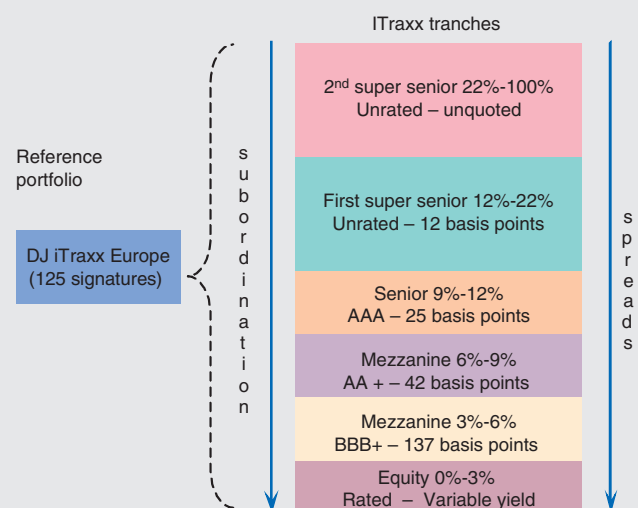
ITraxx tranches

Reference portfolio

DJ iTraxx Europe (125 signatures)

subordination

2$^{nd}$ super senior 22%-100%
Unrated – unquoted

First super senior 12%-22%
Unrated – 12 basis points

Senior 9%-12%
AAA – 25 basis points

Mezzanine 6%-9%
AA + – 42 basis points

Mezzanine 3%-6%
BBB+ – 137 basis points

Equity 0%-3%
Rated – Variable yield

spreads